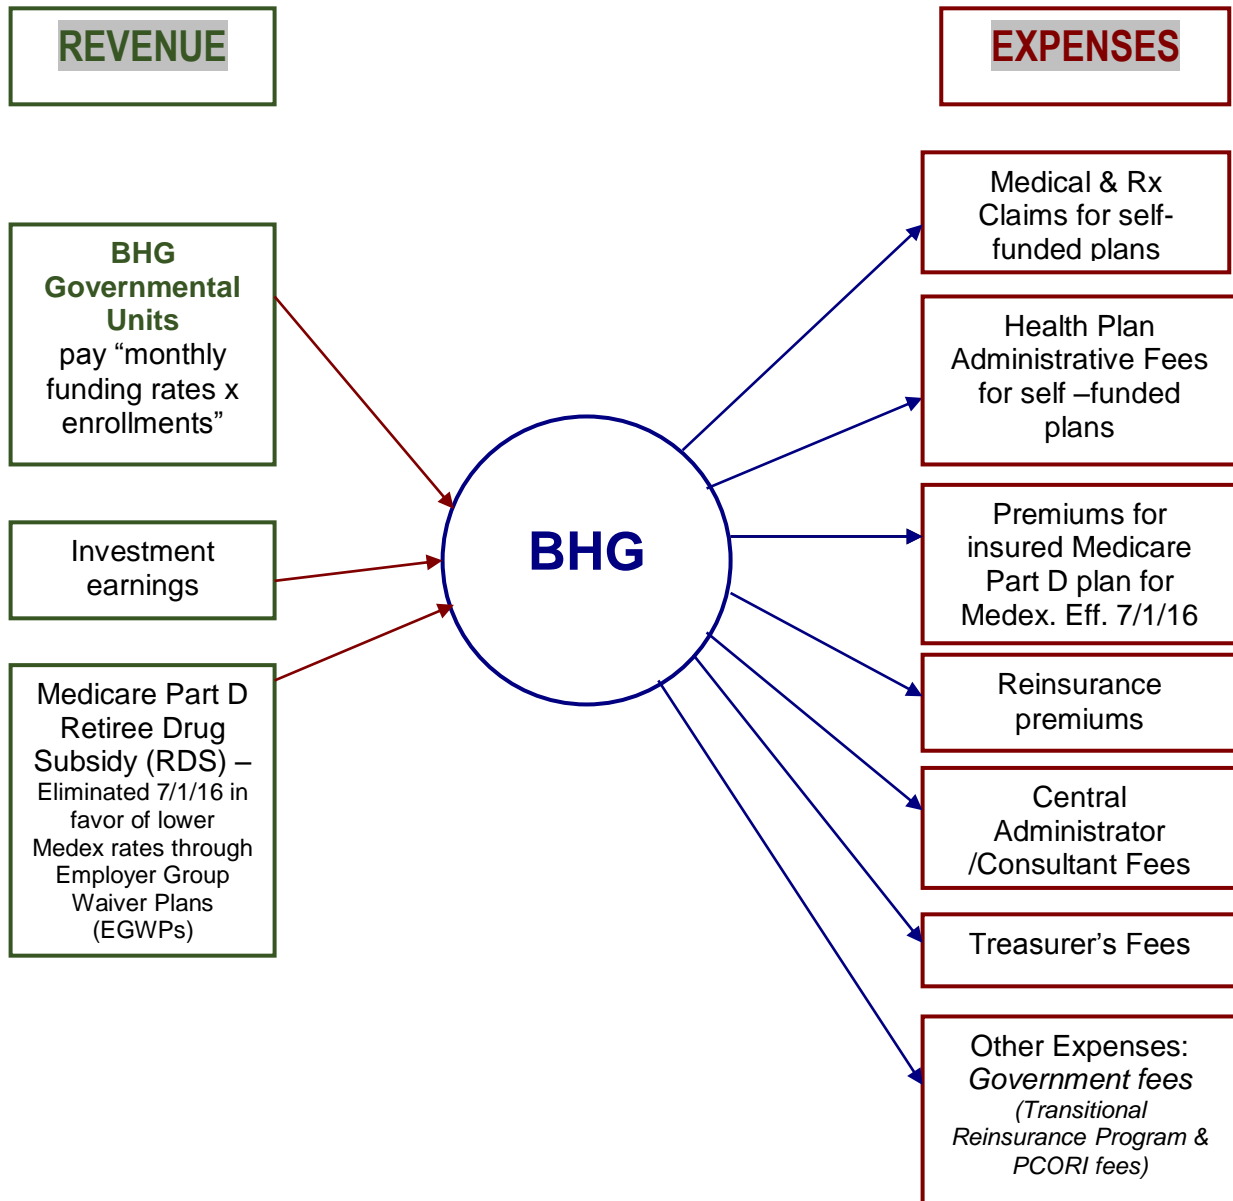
REVENUE

EXPENSES

BHG Governmental Units pay “monthly funding rates x enrollments”

Investment earnings

Medicare Part D Retiree Drug Subsidy (RDS) – Eliminated 7/1/16 in favor of lower Medex rates through Employer Group Waiver Plans (EGWPs)

BHG

Medical & Rx Claims for self-funded plans

Health Plan Administrative Fees for self –funded plans

Premiums for insured Medicare Part D plan for Medex. Eff. 7/1/16

Reinsurance premiums

Central Administrator /Consultant Fees

Treasurer’s Fees

Other Expenses: *Government fees* *(Transitional Reinsurance Program & PCORI fees)*